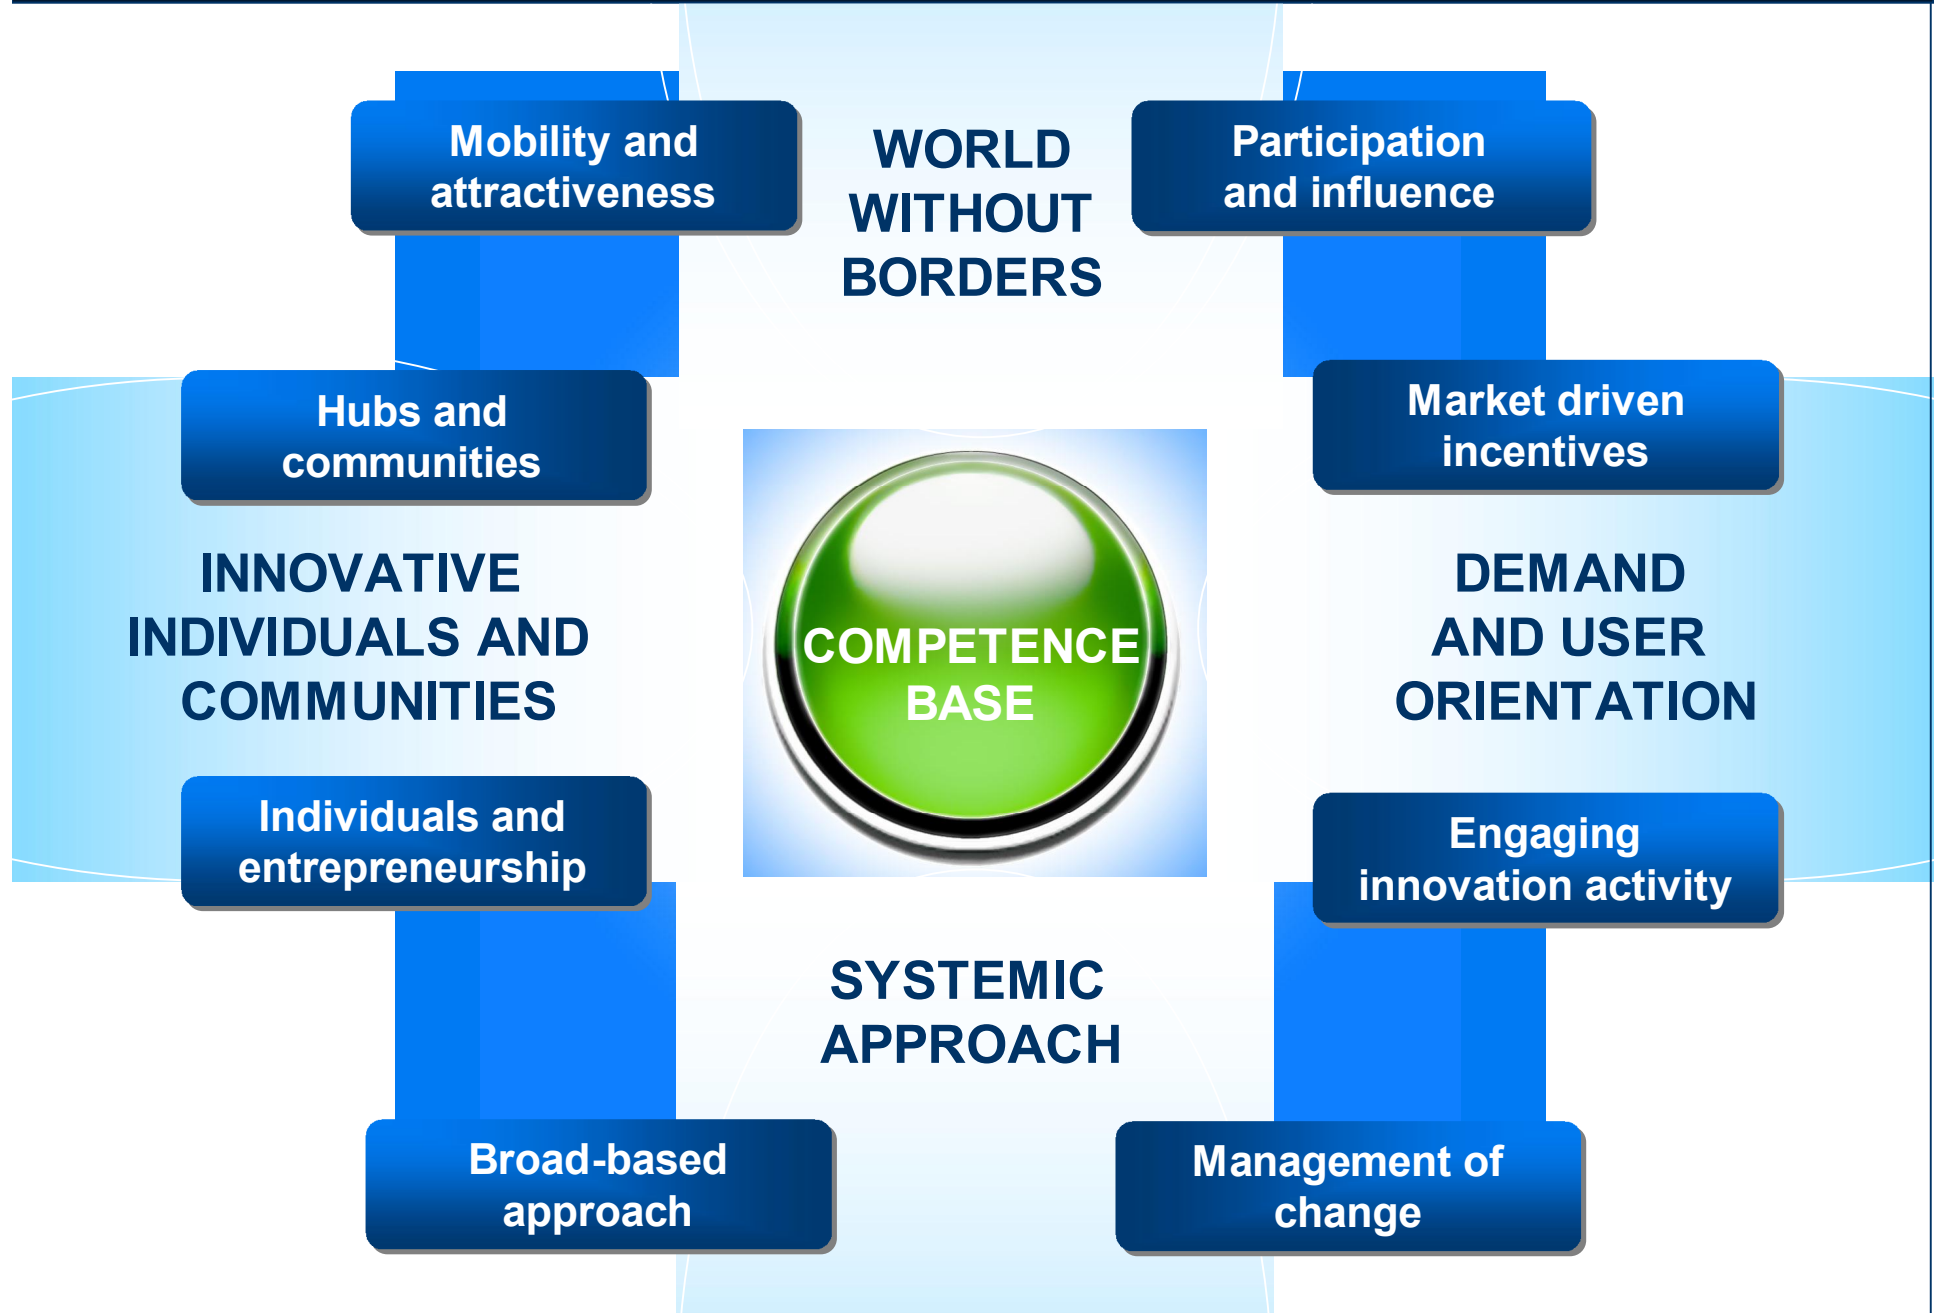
Mobility and attractiveness

WORLD WITHOUT BORDERS

Participation and influence

Hubs and communities

Market driven incentives

INNOVATIVE INDIVIDUALS AND COMMUNITIES

COMPETENCE BASE

DEMAND AND USER ORIENTATION

Individuals and entrepreneurship

Engaging innovation activity

SYSTEMIC APPROACH

Broad-based approach

Management of change